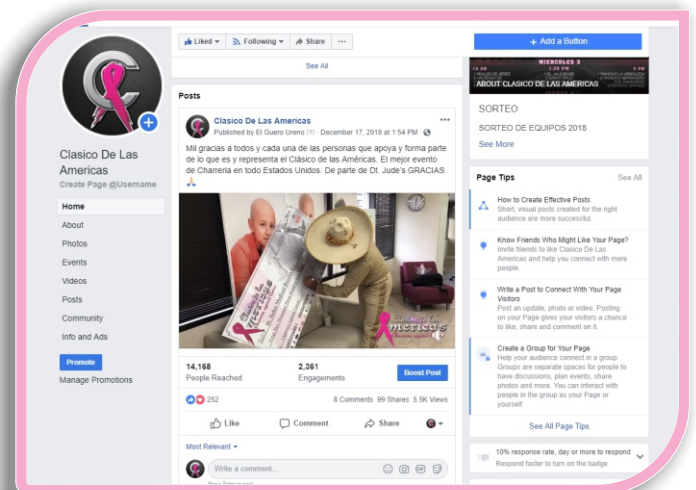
Clasico De Las Americas
Create Page @Username

Home
About
Photos
Events
Videos
Posts
Community
Info and Ads

Promote
Manage Promotions

Liked
Following
Share
···

See All

Posts

Clasico De Las Americas
Published by El Guero Ureno · December 17, 2018 at 1:54 PM

Mil gracias a todos y cada una de las personas que apoya y forma parte de lo que es y representa el Clásico de las Américas. El mejor evento de Charreria en todo Estados Unidos. De parte de Dt. Jude's GRACIAS.

Clasico de las Americas

14,168
People Reached

2,361
Engagements

Boost Post

252
8 Comments 99 Shares 5.5K Views

Like
Comment
Share

Most Relevant

Write a comment...

+ Add a Button

MIERCOLES 3

ABOUT CLASICO DE LAS AMERICAS

SORTEO
SORTEO DE EQUIPOS 2018
See More

Page Tips
See All

How to Create Effective Posts
Short, visual posts created for the right audience are more successful.

Know Friends Who Might Like Your Page?
Invite friends to like Clasico De Las Americas and help you connect with more people.

Write a Post to Connect With Your Page Visitors
Post an update, photo or video. Posting on your Page gives your visitors a chance to like, share and comment on it.

Create a Group for Your Page
Help your audience connect in a group. Groups are separate spaces for people to have discussions, plan events, share photos and more. You can interact with people in the group as your Page or yourself.

See All Page Tips

10% response rate, day or more to respond
Respond faster to turn on the badge